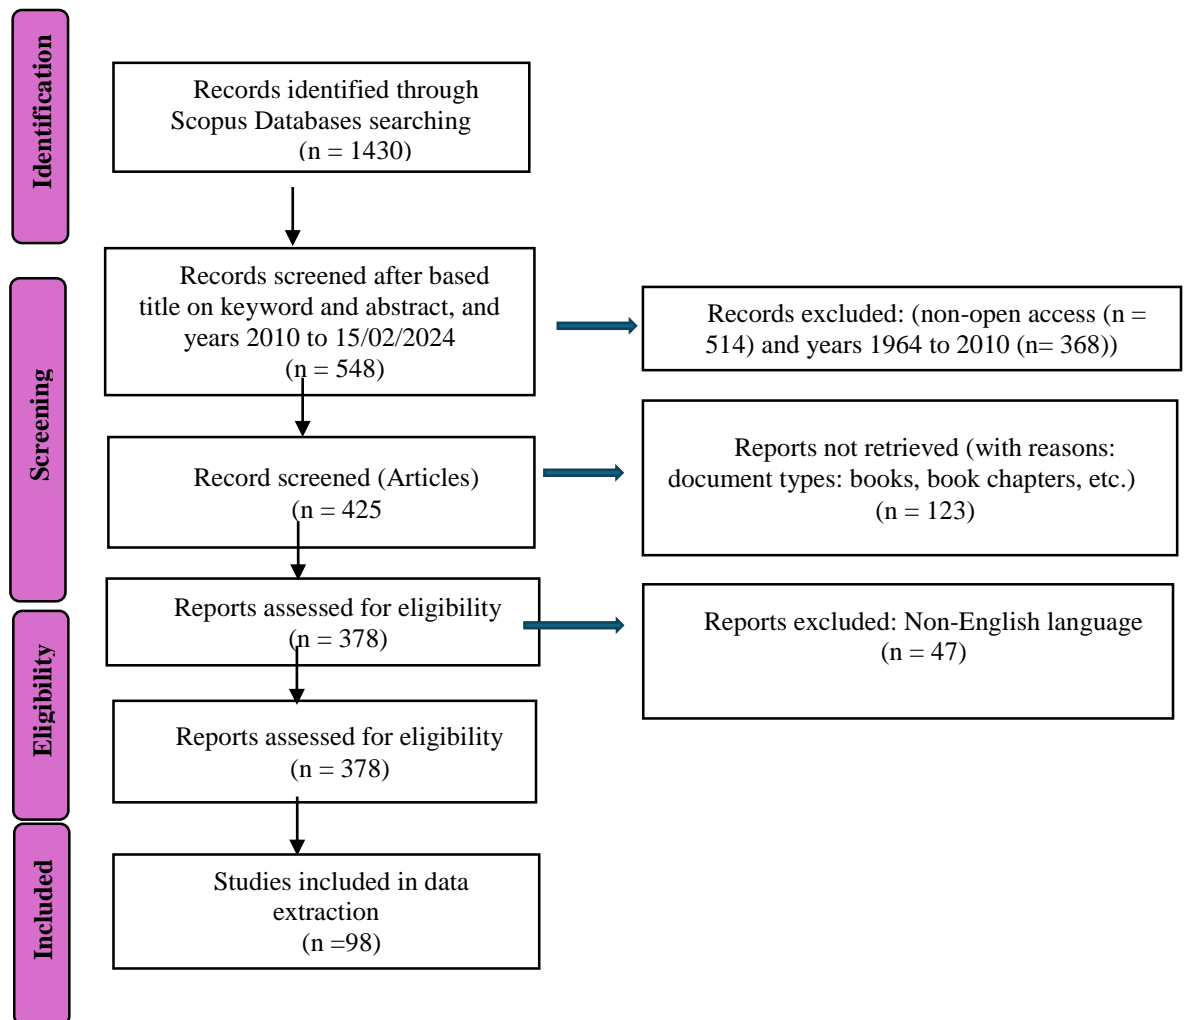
Identification

Records identified through Scopus Databases searching (n = 1430)

Screening

Records screened after based title on keyword and abstract, and years 2010 to 15/02/2024 (n = 548)

Records excluded: (non-open access (n = 514) and years 1964 to 2010 (n= 368))

Record screened (Articles) (n = 425

Reports not retrieved (with reasons: document types: books, book chapters, etc.) (n = 123)

Eligibility

Reports assessed for eligibility (n = 378)

Reports excluded: Non-English language (n = 47)

Reports assessed for eligibility (n = 378)

Included

Studies included in data extraction (n =98)